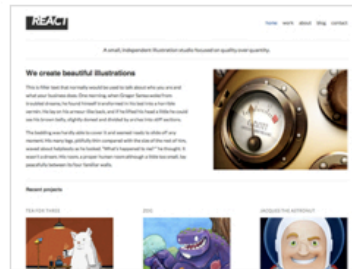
REACT

home work about blog contact

A small, independent illustration studio focused on quality over quantity.

We create beautiful illustrations

This is filler text that normally would be used to talk about who you are and what your business does. One morning, when Gregor Samsa woke from troubled dreams, he found himself transformed in his bed into a horrible vermin. He lay on his armour-like back, and if he lifted his head a little he could see his brown belly, slightly domed and divided by arches into stiff sections.

The bedding was hardly able to cover it and seemed ready to slide off any moment. His many legs, pitifully thin compared with the size of the rest of him, waved about helplessly as he looked. "What's happened to me?" he thought. It wasn't a dream. His room, a proper human room although a little too small, lay peacefully between its four familiar walls.

Recent projects

TEA FOR THREE

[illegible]

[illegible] THE ASTRONAUT